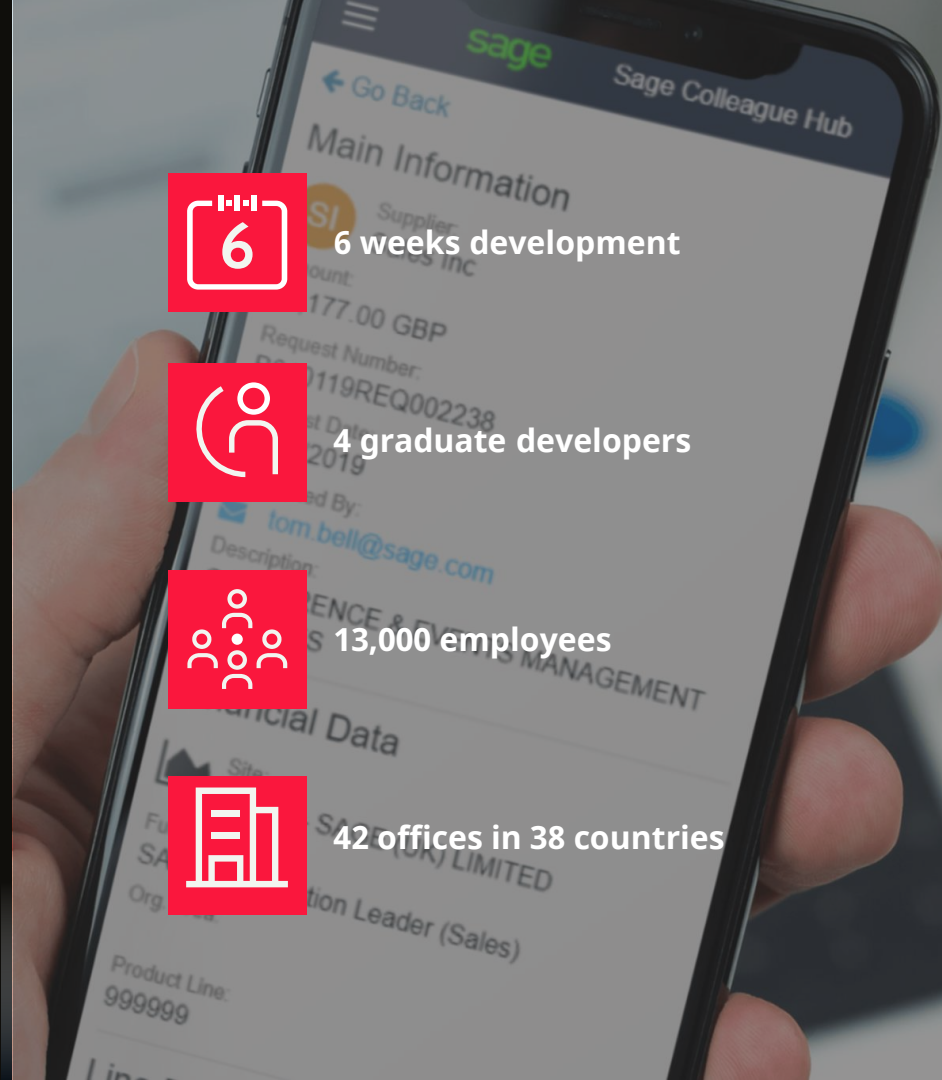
sage

Sage Colleague Hub

Go Back

Main Information

SI Supplier
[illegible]es Inc

6

6 weeks development

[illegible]ount:
177.00 GBP

Request Number:
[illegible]119REQ002238

4 graduate developers

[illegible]t Date:
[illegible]2019

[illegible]ed By:
tom.bell@sage.com

Description:
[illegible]ENCE & EVENTS MANAGEMENT

13,000 employees

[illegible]ncial Data

Site
SAGE (UK) LIMITED

42 offices in 38 countries

Fu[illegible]
SA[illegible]
Org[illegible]
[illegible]tion Leader (Sales)

Product Line:
999999

Lin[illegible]